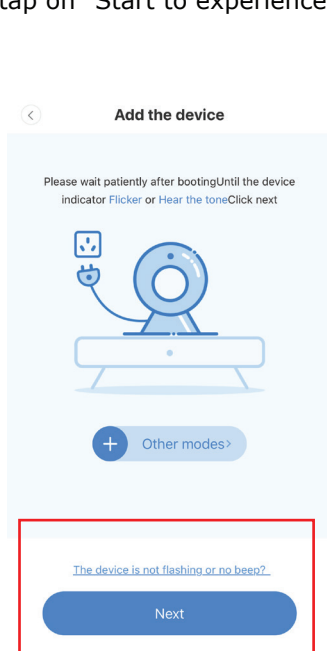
tap on "Start to experience

Add the device

Please wait patiently after bootingUntil the device indicator Flicker or Hear the toneClick next

Other modes>

The device is not flashing or no beep?

Next